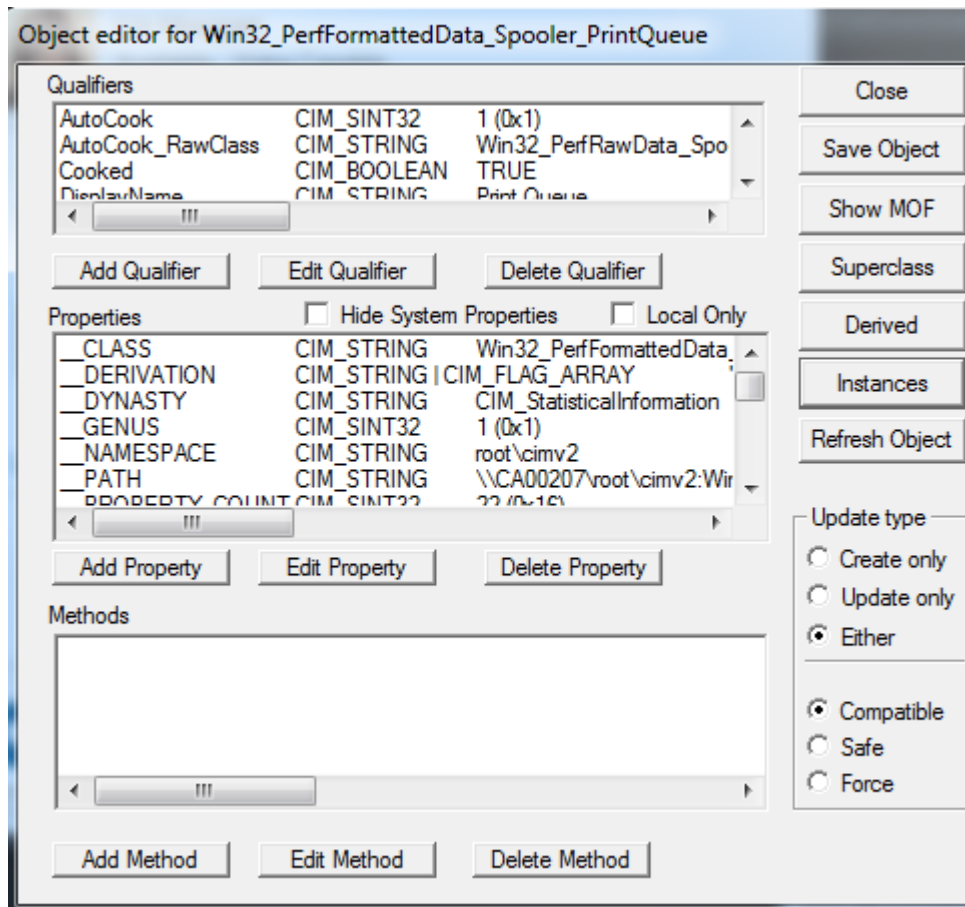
Object editor for Win32_PerfFormattedData_Spooler_PrintQueue

Qualifiers

| | | |
|---|---|---|
| AutoCook | CIM_SINT32 | 1 (0x1) |
| AutoCook_RawClass | CIM_STRING | Win32_PerfRawData_Spo |
| Cooked | CIM_BOOLEAN | TRUE |
| DisplayName | CIM_STRING | Print Queue |

Add Qualifier | Edit Qualifier | Delete Qualifier

Properties

Hide System Properties

Local Only

| | | |
|---|---|---|
| __CLASS | CIM_STRING | Win32_PerfFormattedData_ |
| __DERIVATION | CIM_STRING \| CIM_FLAG_ARRAY | |
| __DYNASTY | CIM_STRING | CIM_StatisticalInformation |
| __GENUS | CIM_SINT32 | 1 (0x1) |
| __NAMESPACE | CIM_STRING | root\cimv2 |
| __PATH | CIM_STRING | \\CA00207\root\cimv2:Wir |
| __PROPERTY_COUNT | CIM_SINT32 | 22 (0x16) |

Add Property | Edit Property | Delete Property

Methods

Add Method | Edit Method | Delete Method

Close

Save Object

Show MOF

Superclass

Derived

Instances

Refresh Object

Update type

Create only

Update only

Either

Compatible

Safe

Force